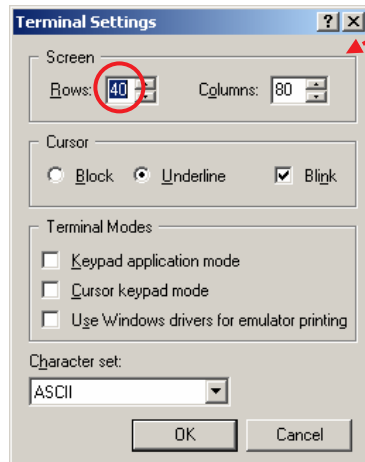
Terminal Settings

Screen

Rows: 40

Columns: 80

Cursor

Block

Underline

Blink

Terminal Modes

Keypad application mode

Cursor keypad mode

Use Windows drivers for emulator printing

Character set:

ASCII

OK

Cancel